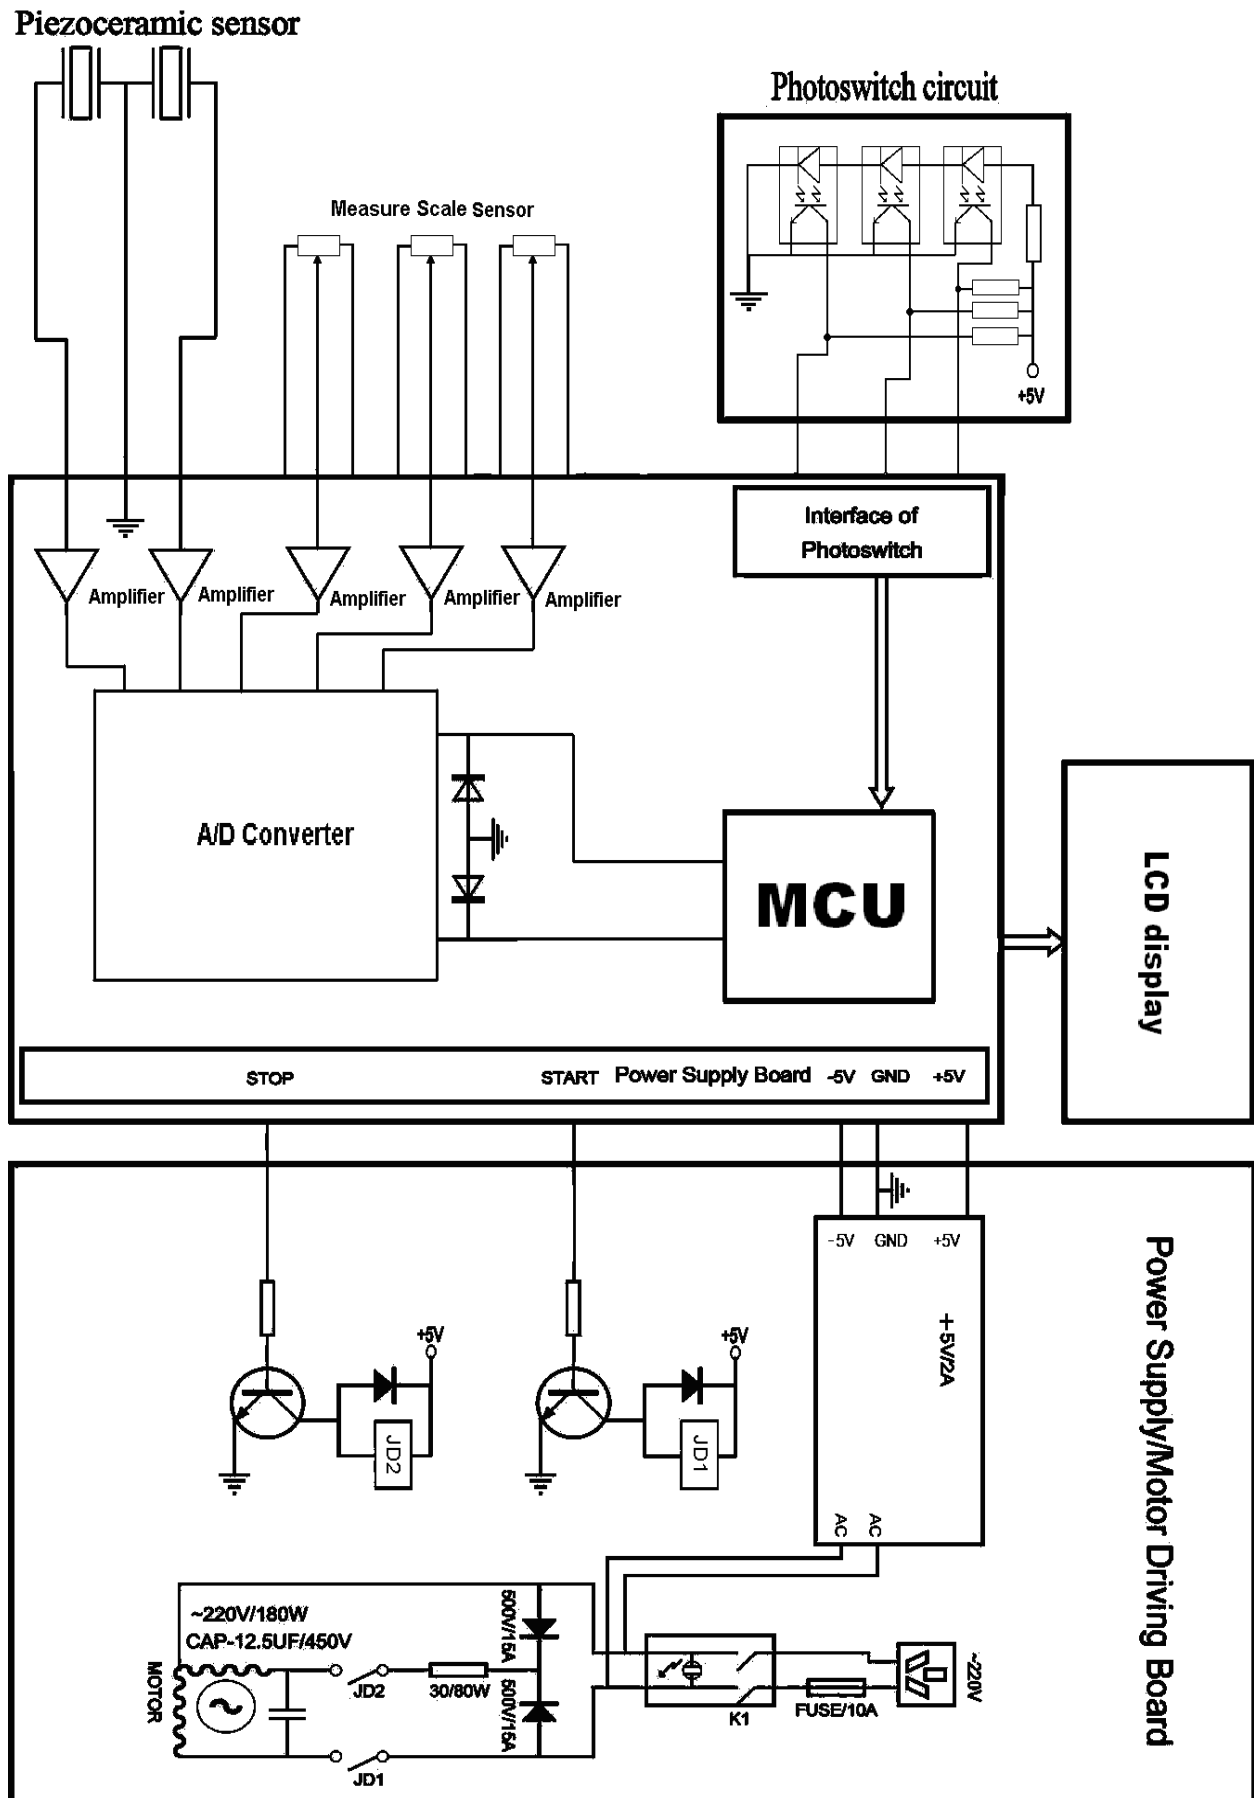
Piezoceramic sensor

Photoswitch circuit

Measure Scale Sensor

+5V

Interface of Photoswitch

Amplifier Amplifier Amplifier Amplifier Amplifier

A/D Converter

MCU

LCD display

STOP START Power Supply Board -5V GND +5V

-5V GND +5V

+5V/2A

Power Supply/Motor Driving Board

+5V

+5V

JD2

JD1

AC AC

~220V/180W
CAP-12.5UF/450V

MOTOR

JD2

30/80W

500V/15A

500V/15A

JD1

K1

FUSE/10A

~220V